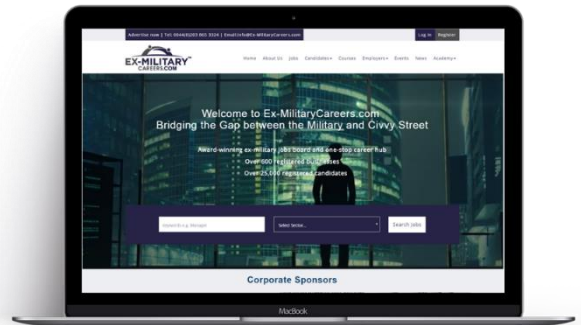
Advertise now | Tel: 0044(0)203 865 3324 | Email:info@Ex-MilitaryCareers.com

Log In Register

EX-MILITARY CAREERS.COM

Home About Us Jobs Candidates Courses Employers Events News Academy

Welcome to Ex-MilitaryCareers.com
Bridging the Gap between the Military and Civvy Street

Award-winning ex-military jobs board and one-stop career hub
• Over 600 registered businesses
• Over 25,000 registered candidates

Search e.g. Manager

Select Sector...

Search Jobs

Corporate Sponsors

MacBook